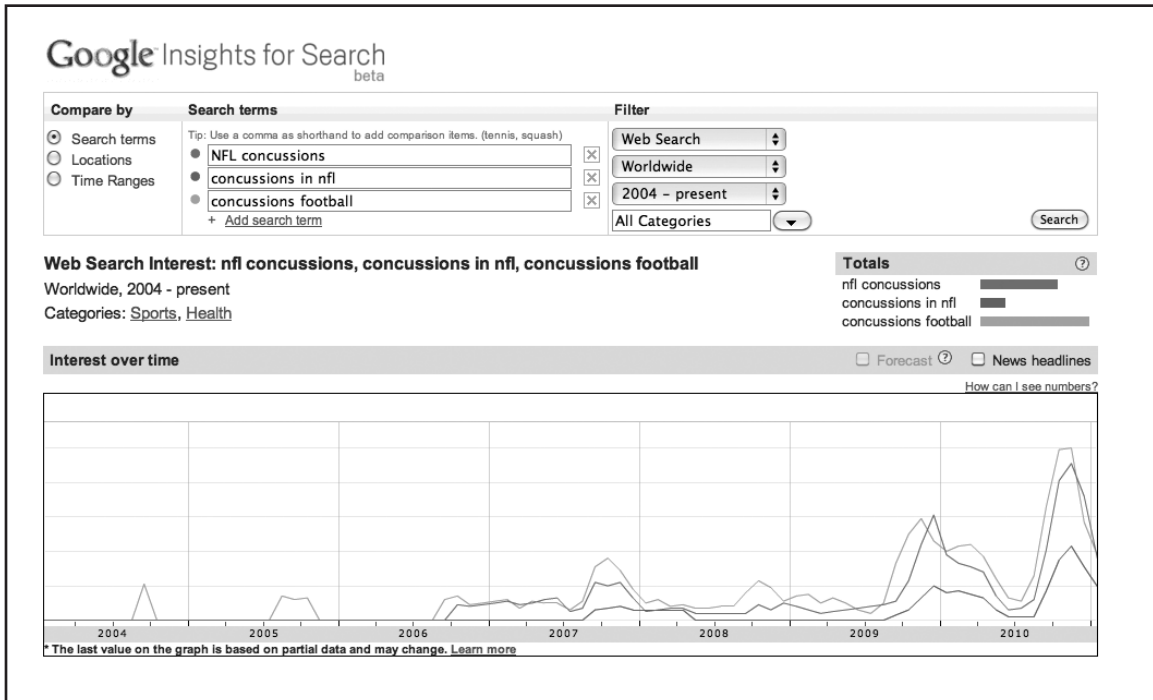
Google Insights for Search beta

Compare by
Search terms
Locations
Time Ranges

Search terms
Tip: Use a comma as shorthand to add comparison items. (tennis, squash)
NFL concussions
concussions in nfl
concussions football
+ Add search term

Filter
Web Search
Worldwide
2004 - present
All Categories
Search

Web Search Interest: nfl concussions, concussions in nfl, concussions football
Worldwide, 2004 - present
Categories: Sports, Health

Totals
nfl concussions
concussions in nfl
concussions football

Interest over time
Forecast
News headlines
How can I see numbers?

2004 2005 2006 2007 2008 2009 2010

* The last value on the graph is based on partial data and may change. Learn more